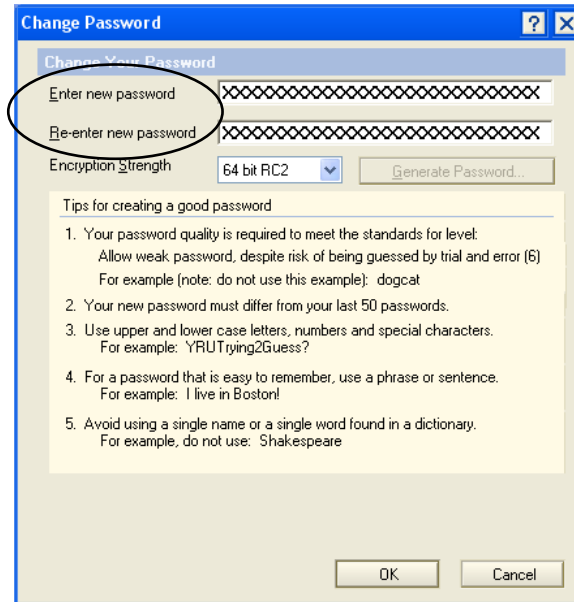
Change Password

?

X

Change Your Password

Enter new password XXXXXXXXXXXXXXXXXXXXXXXXXX

Re-enter new password XXXXXXXXXXXXXXXXXXXXXXXXXX

Encryption Strength 64 bit RC2

Generate Password...

Tips for creating a good password

1. Your password quality is required to meet the standards for level:
Allow weak password, despite risk of being guessed by trial and error (6)
For example (note: do not use this example): dogcat

2. Your new password must differ from your last 50 passwords.

3. Use upper and lower case letters, numbers and special characters.
For example: YRUTrying2Guess?

4. For a password that is easy to remember, use a phrase or sentence.
For example: I live in Boston!

5. Avoid using a single name or a single word found in a dictionary.
For example, do not use: Shakespeare

OK

Cancel